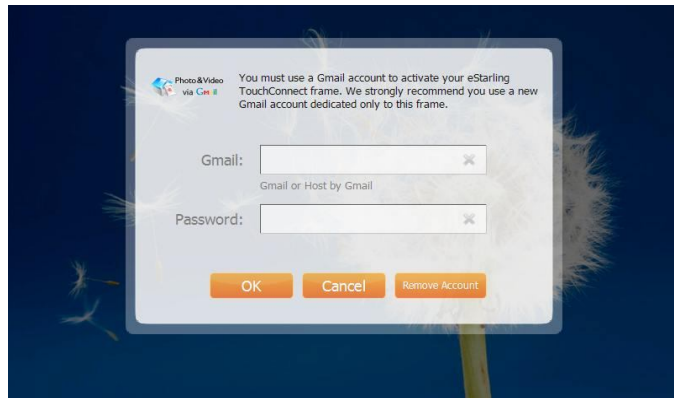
Photo&Video via Gmail

You must use a Gmail account to activate your eStarling TouchConnect frame. We strongly recommend you use a new Gmail account dedicated only to this frame.

Gmail:

Gmail or Host by Gmail

Password:

OK Cancel Remove Account